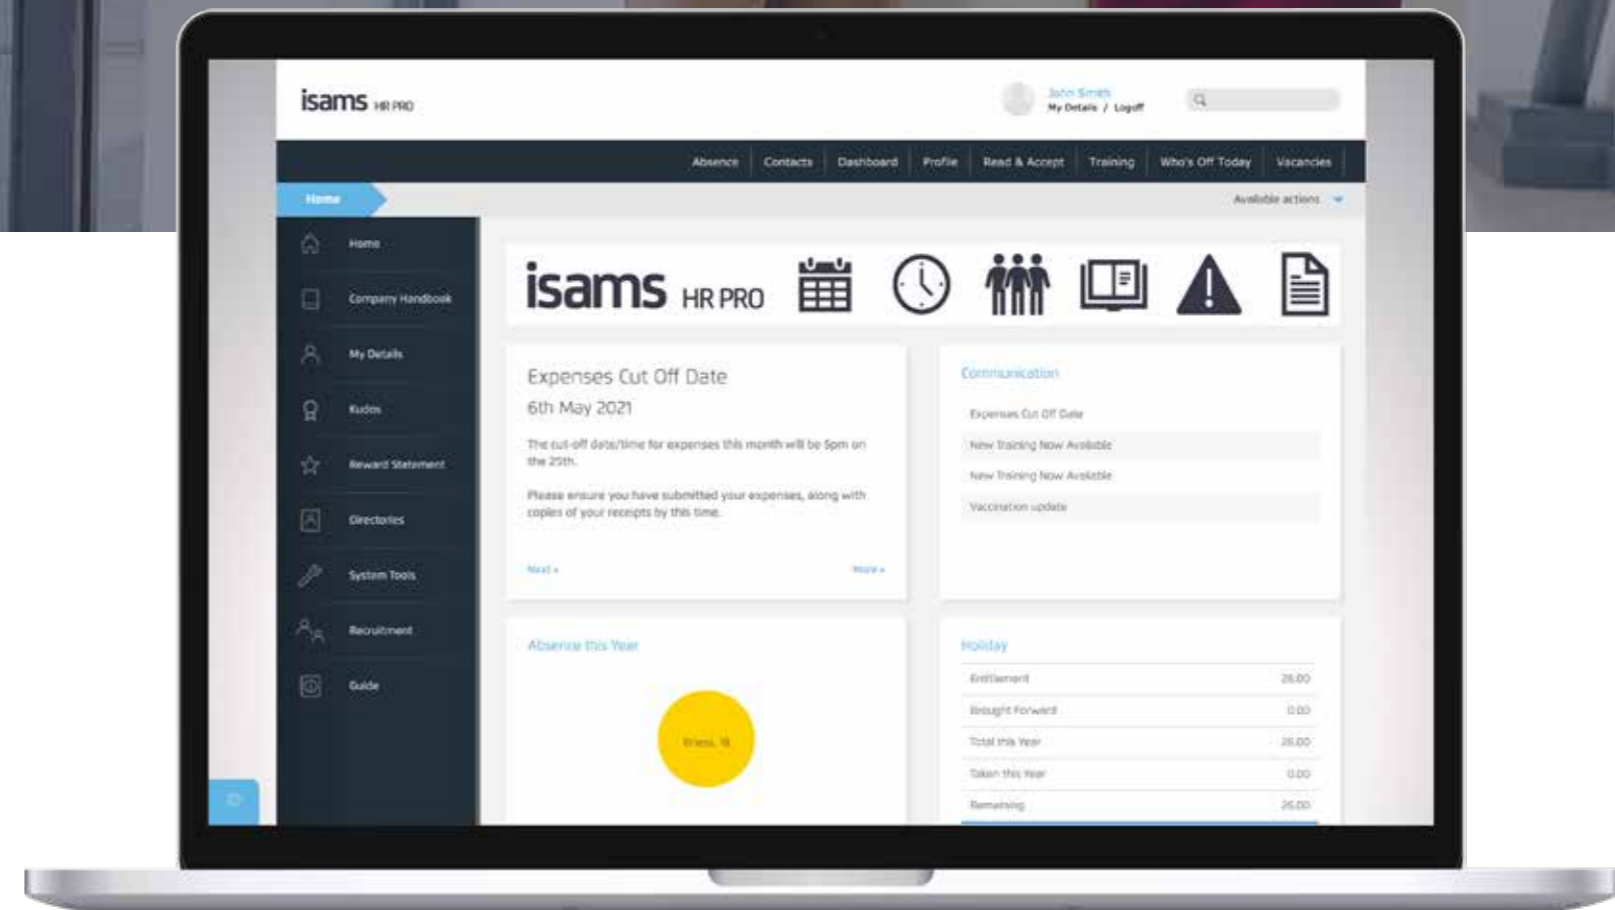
isams HR PRO

John Smith
My Details / Logoff

Absence | Contacts | Dashboard | Profile | Read & Accept | Training | Who's Off Today | Vacancies

Home

Available actions

Home
Company Handbook
My Details
Kudos
Reward Statement
Directories
System Tools
Recruitment
Guide

isams HR PRO

Expenses Cut Off Date
6th May 2021

The cut-off date/time for expenses this month will be 5pm on the 25th.

Please ensure you have submitted your expenses, along with copies of your receipts by this time.

Next »
More »

Communication

Expenses Cut Off Date
New Training Now Available
New Training Now Available
Vaccination update

Absence this Year

Illness, 18

Holiday

| | |
|---|---|
| Entitlement | 26.00 |
| Brought Forward | 0.00 |
| Total this Year | 26.00 |
| Taken this Year | 0.00 |
| Remaining | 26.00 |